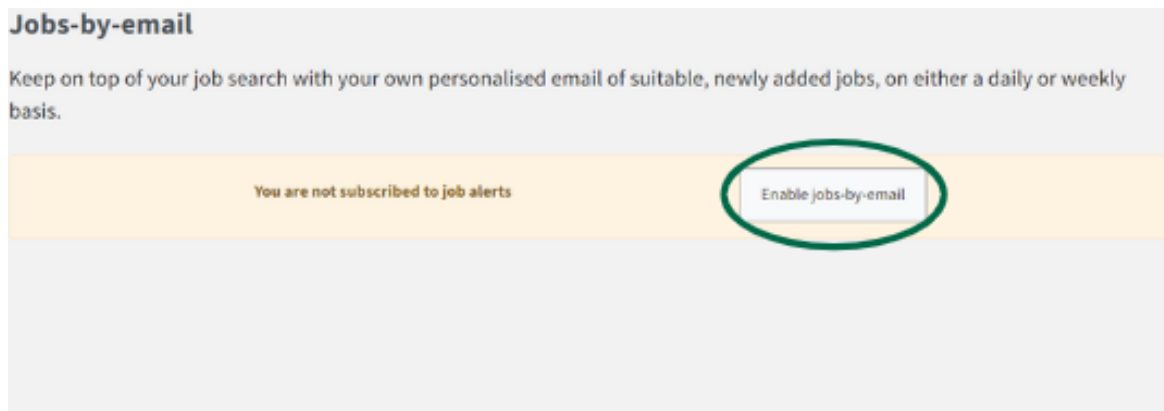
Jobs-by-email

Keep on top of your job search with your own personalised email of suitable, newly added jobs, on either a daily or weekly basis.

You are not subscribed to job alerts

Enable jobs-by-email